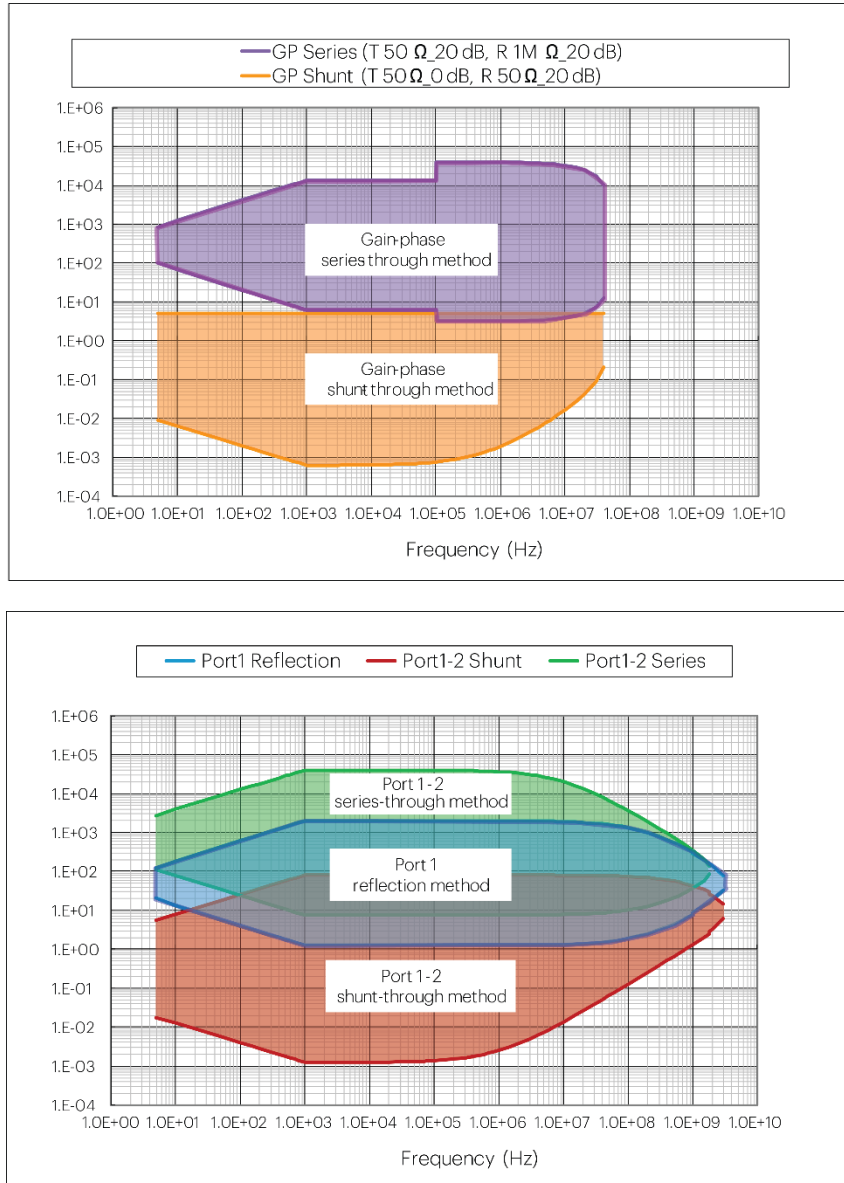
GP Series (T 50 Ω_20 dB, R 1M Ω_20 dB)
GP Shunt (T 50 Ω_0 dB, R 50 Ω_20 dB)

1.E+06
1.E+05
1.E+04
1.E+03
1.E+02
1.E+01
1.E+00
1.E-01
1.E-02
1.E-03
1.E-04

Gain-phase series through method

Gain-phase shunt through method

1.0E+00 1.0E+01 1.0E+02 1.0E+03 1.0E+04 1.0E+05 1.0E+06 1.0E+07 1.0E+08 1.0E+09 1.0E+10

Frequency (Hz)

Port1 Reflection Port1-2 Shunt Port1-2 Series

1.E+06
1.E+05
1.E+04
1.E+03
1.E+02
1.E+01
1.E+00
1.E-01
1.E-02
1.E-03
1.E-04

Port 1-2 series-through method

Port 1 reflection method

Port 1-2 shunt-through method

1.0E+00 1.0E+01 1.0E+02 1.0E+03 1.0E+04 1.0E+05 1.0E+06 1.0E+07 1.0E+08 1.0E+09 1.0E+10

Frequency (Hz)